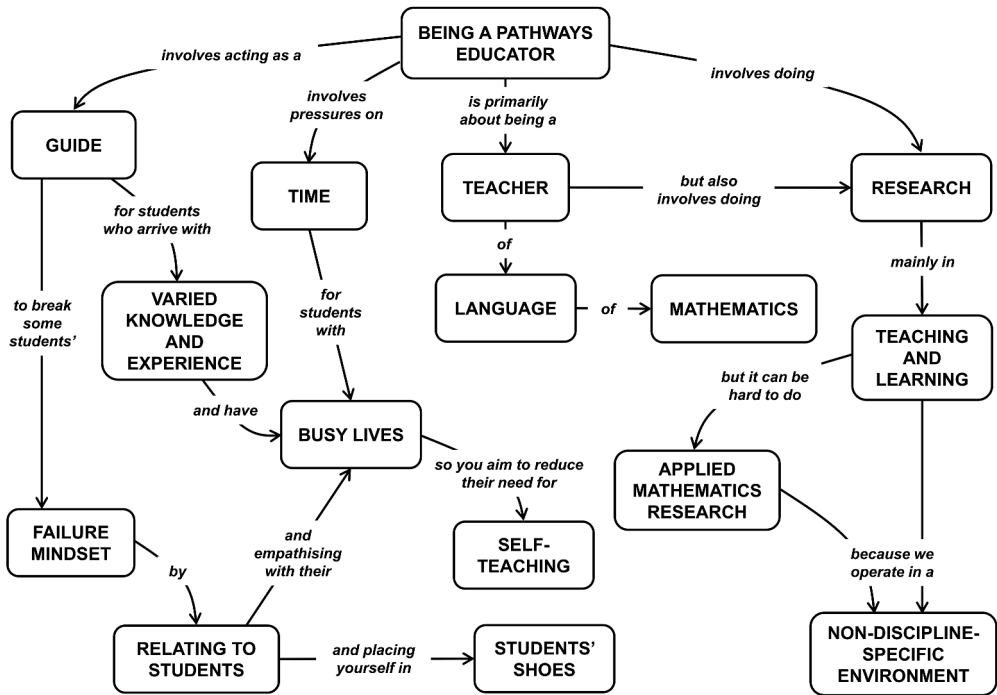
BEING A PATHWAYS EDUCATOR

involves acting as a

GUIDE

involves pressures on

TIME

is primarily about being a

TEACHER

involves doing

RESEARCH

for students who arrive with

VARIED KNOWLEDGE AND EXPERIENCE

for students with

but also involves doing

of

LANGUAGE

of

MATHEMATICS

mainly in

TEACHING AND LEARNING

to break some students'

and have

BUSY LIVES

but it can be hard to do

APPLIED MATHEMATICS RESEARCH

so you aim to reduce their need for

SELF-TEACHING

FAILURE MINDSET

by

and empathising with their

because we operate in a

RELATING TO STUDENTS

and placing yourself in

STUDENTS' SHOES

NON-DISCIPLINE-SPECIFIC ENVIRONMENT